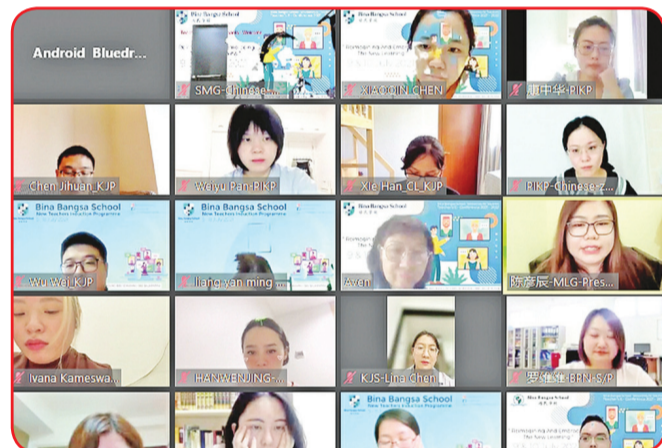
Android Bluedr...

Bina Bangsa School

SMG-Chinese...

XIAOQIN CHEN

卢中华-PIKP

Chen Jihuan_KJP

Weiyu Pan-PIKP

Xie Han_CL_KJP

PIKP-Chinese...

Bina Bangsa School
New Teachers Induction Programme

Bina Bangsa School
New Teachers Induction Programme

Wu Wei_KJP

liang yan ming...

Aven

陈彦辰-MLG-Pres...

Ivana Kameswa...

HANWENJING-...

KJS-Lina Chen

罗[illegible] BPN-S/P

Bina Bangsa School
New Teachers Induction Programme

Bina Bangsa School
New Teachers Induction Programme